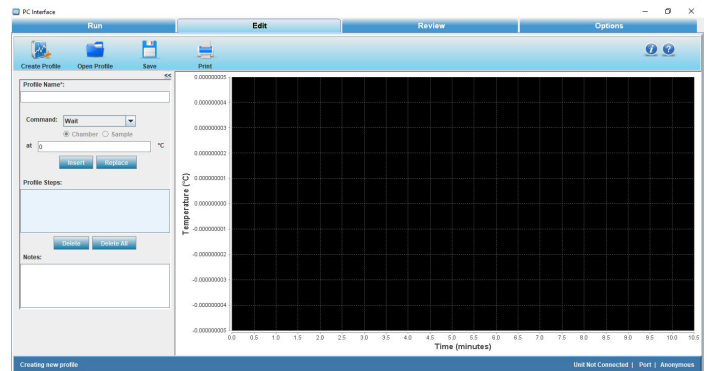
PC Interface

Run
Edit
Review
Options

Create Profile
Open Profile
Save
Print

<<

Profile Name*:

Command: Wait
Chamber
Sample
at 0 °C
Insert
Replace

Profile Steps:

Delete
Delete All

Notes:

0.000000005
0.000000004
0.000000003
0.000000002
0.000000001
0.000000000
-0.000000001
-0.000000002
-0.000000003
-0.000000004
-0.000000005

Temperature (°C)

0.0 0.5 1.0 1.5 2.0 2.5 3.0 3.5 4.0 4.5 5.0 5.5 6.0 6.5 7.0 7.5 8.0 8.5 9.0 9.5 10.0 10.5
Time (minutes)

Creating new profile
Unit Not Connected | Port | Anonymous